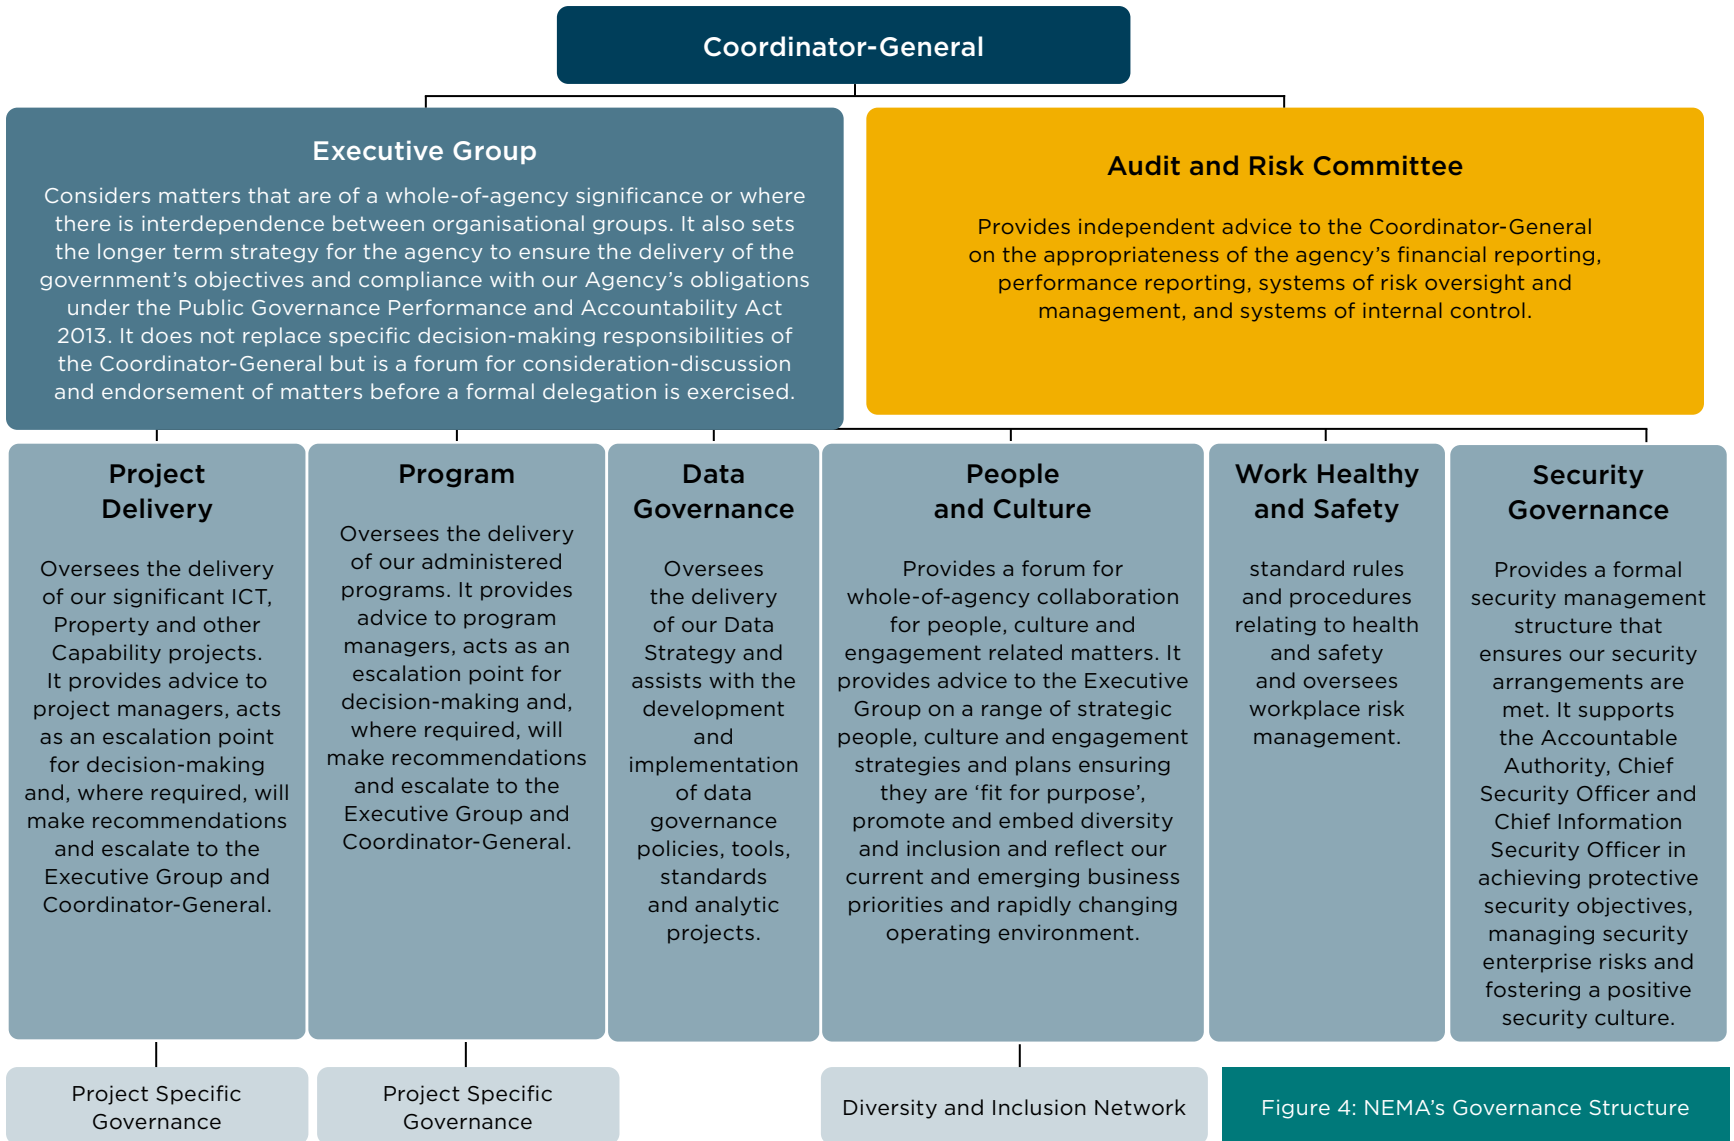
Coordinator-General

Executive Group

Considers matters that are of a whole-of-agency significance or where there is interdependence between organisational groups. It also sets the longer term strategy for the agency to ensure the delivery of the government's objectives and compliance with our Agency's obligations under the Public Governance Performance and Accountability Act 2013. It does not replace specific decision-making responsibilities of the Coordinator-General but is a forum for consideration-discussion and endorsement of matters before a formal delegation is exercised.

Audit and Risk Committee

Provides independent advice to the Coordinator-General on the appropriateness of the agency's financial reporting, performance reporting, systems of risk oversight and management, and systems of internal control.

Project Delivery

Oversees the delivery of our significant ICT, Property and other Capability projects. It provides advice to project managers, acts as an escalation point for decision-making and, where required, will make recommendations and escalate to the Executive Group and Coordinator-General.

Program

Oversees the delivery of our administered programs. It provides advice to program managers, acts as an escalation point for decision-making and, where required, will make recommendations and escalate to the Executive Group and Coordinator-General.

Data Governance

Oversees the delivery of our Data Strategy and assists with the development and implementation of data governance policies, tools, standards and analytic projects.

People and Culture

Provides a forum for whole-of-agency collaboration for people, culture and engagement related matters. It provides advice to the Executive Group on a range of strategic people, culture and engagement strategies and plans ensuring they are 'fit for purpose', promote and embed diversity and inclusion and reflect our current and emerging business priorities and rapidly changing operating environment.

Work Healthy and Safety

standard rules and procedures relating to health and safety and oversees workplace risk management.

Security Governance

Provides a formal security management structure that ensures our security arrangements are met. It supports the Accountable Authority, Chief Security Officer and Chief Information Security Officer in achieving protective security objectives, managing security enterprise risks and fostering a positive security culture.

Project Specific Governance

Project Specific Governance

Diversity and Inclusion Network

Figure 4: NEMA's Governance Structure